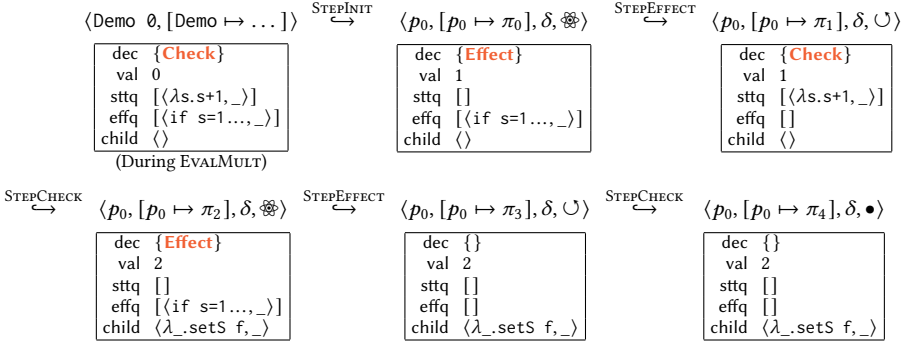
$\langle$Demo 0, [Demo $\mapsto$ ...]$\rangle$ $\overset{\text{StepInit}}{\hookrightarrow}$ $\langle p_0, [p_0 \mapsto \pi_0], \delta, ⚛\rangle$ $\overset{\text{StepEffect}}{\hookrightarrow}$ $\langle p_0, [p_0 \mapsto \pi_1], \delta, \circlearrowleft\rangle$

| dec | {Check} |
|---|---|
| val | 0 |
| sttq | [$\langle\lambda$s.s+1, _$\rangle$] |
| effq | [$\langle$if s=1 ..., _$\rangle$] |
| child | $\langle\rangle$ |

(During EvalMult)

| dec | {Effect} |
|---|---|
| val | 1 |
| sttq | [] |
| effq | [$\langle$if s=1 ..., _$\rangle$] |
| child | $\langle\rangle$ |

| dec | {Check} |
|---|---|
| val | 1 |
| sttq | [$\langle\lambda$s.s+1, _$\rangle$] |
| effq | [] |
| child | $\langle\rangle$ |

$\overset{\text{StepCheck}}{\hookrightarrow}$ $\langle p_0, [p_0 \mapsto \pi_2], \delta, ⚛\rangle$ $\overset{\text{StepEffect}}{\hookrightarrow}$ $\langle p_0, [p_0 \mapsto \pi_3], \delta, \circlearrowleft\rangle$ $\overset{\text{StepCheck}}{\hookrightarrow}$ $\langle p_0, [p_0 \mapsto \pi_4], \delta, \bullet\rangle$

| dec | {Effect} |
|---|---|
| val | 2 |
| sttq | [] |
| effq | [$\langle$if s=1 ..., _$\rangle$] |
| child | $\langle\lambda$_.setS f, _$\rangle$ |

| dec | {} |
|---|---|
| val | 2 |
| sttq | [] |
| effq | [] |
| child | $\langle\lambda$_.setS f, _$\rangle$ |

| dec | {} |
|---|---|
| val | 2 |
| sttq | [] |
| effq | [] |
| child | $\langle\lambda$_.setS f, _$\rangle$ |